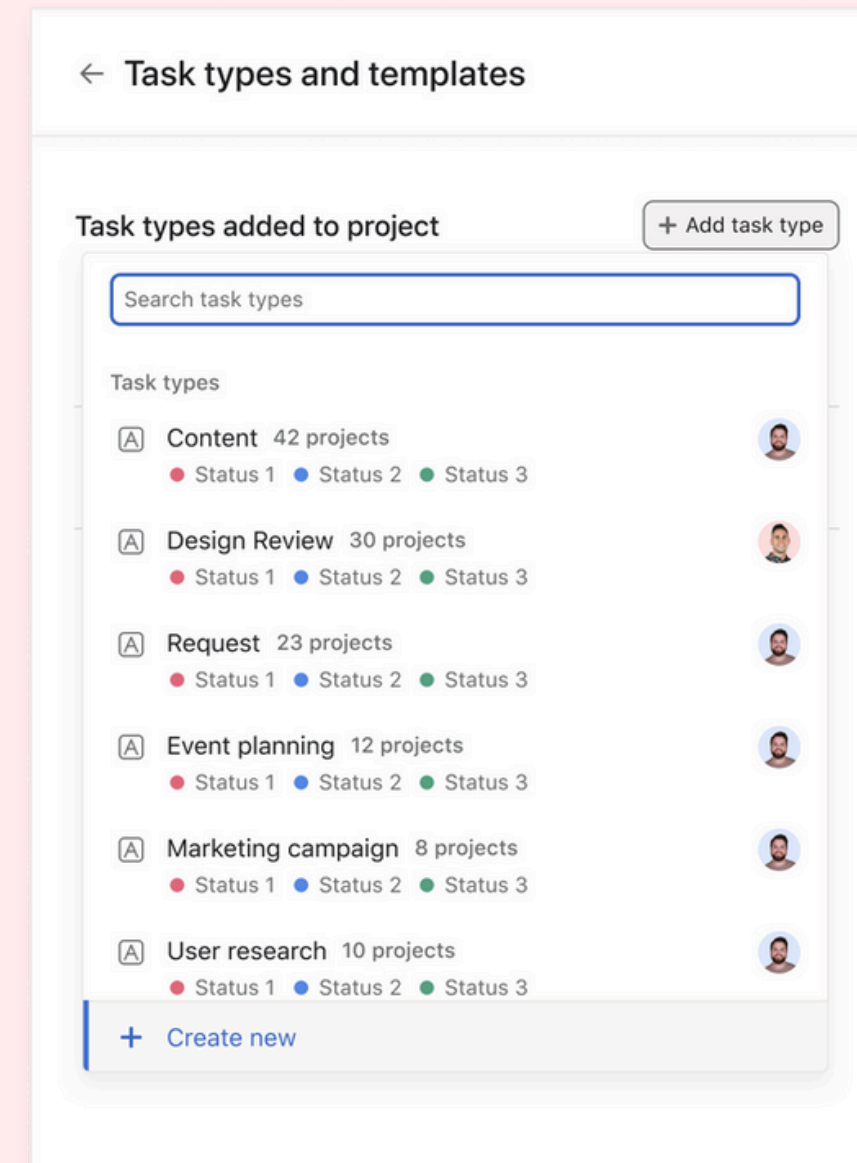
← Task types and templates

Task types added to project

+ Add task type

Search task types

Task types

A Content 42 projects
Status 1 Status 2 Status 3

A Design Review 30 projects
Status 1 Status 2 Status 3

A Request 23 projects
Status 1 Status 2 Status 3

A Event planning 12 projects
Status 1 Status 2 Status 3

A Marketing campaign 8 projects
Status 1 Status 2 Status 3

A User research 10 projects
Status 1 Status 2 Status 3

+ Create new